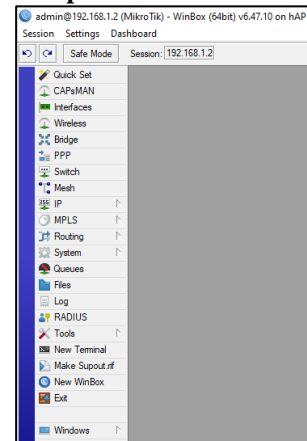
admin@192.168.1.2 (MikroTik) - WinBox (64bit) v6.47.10 on hAP

Session Settings Dashboard

Safe Mode Session: 192.168.1.2

Quick Set
CAPsMAN
Interfaces
Wireless
Bridge
PPP
Switch
Mesh
IP
MPLS
Routing
System
Queues
Files
Log
RADIUS
Tools
New Terminal
Make Supout.rif
New WinBox
Exit

Windows